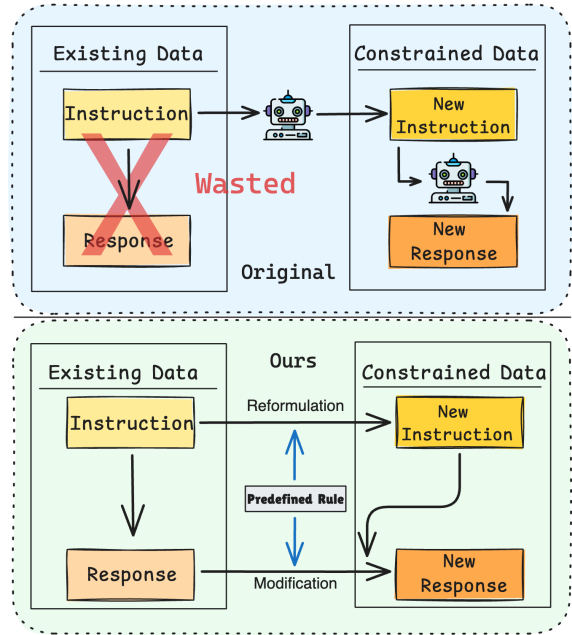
Existing Data

Instruction

Response

Wasted

Constrained Data

New Instruction

New Response

Original

Ours

Existing Data

Instruction

Response

Reformulation

Predefined Rule

Modification

Constrained Data

New Instruction

New Response